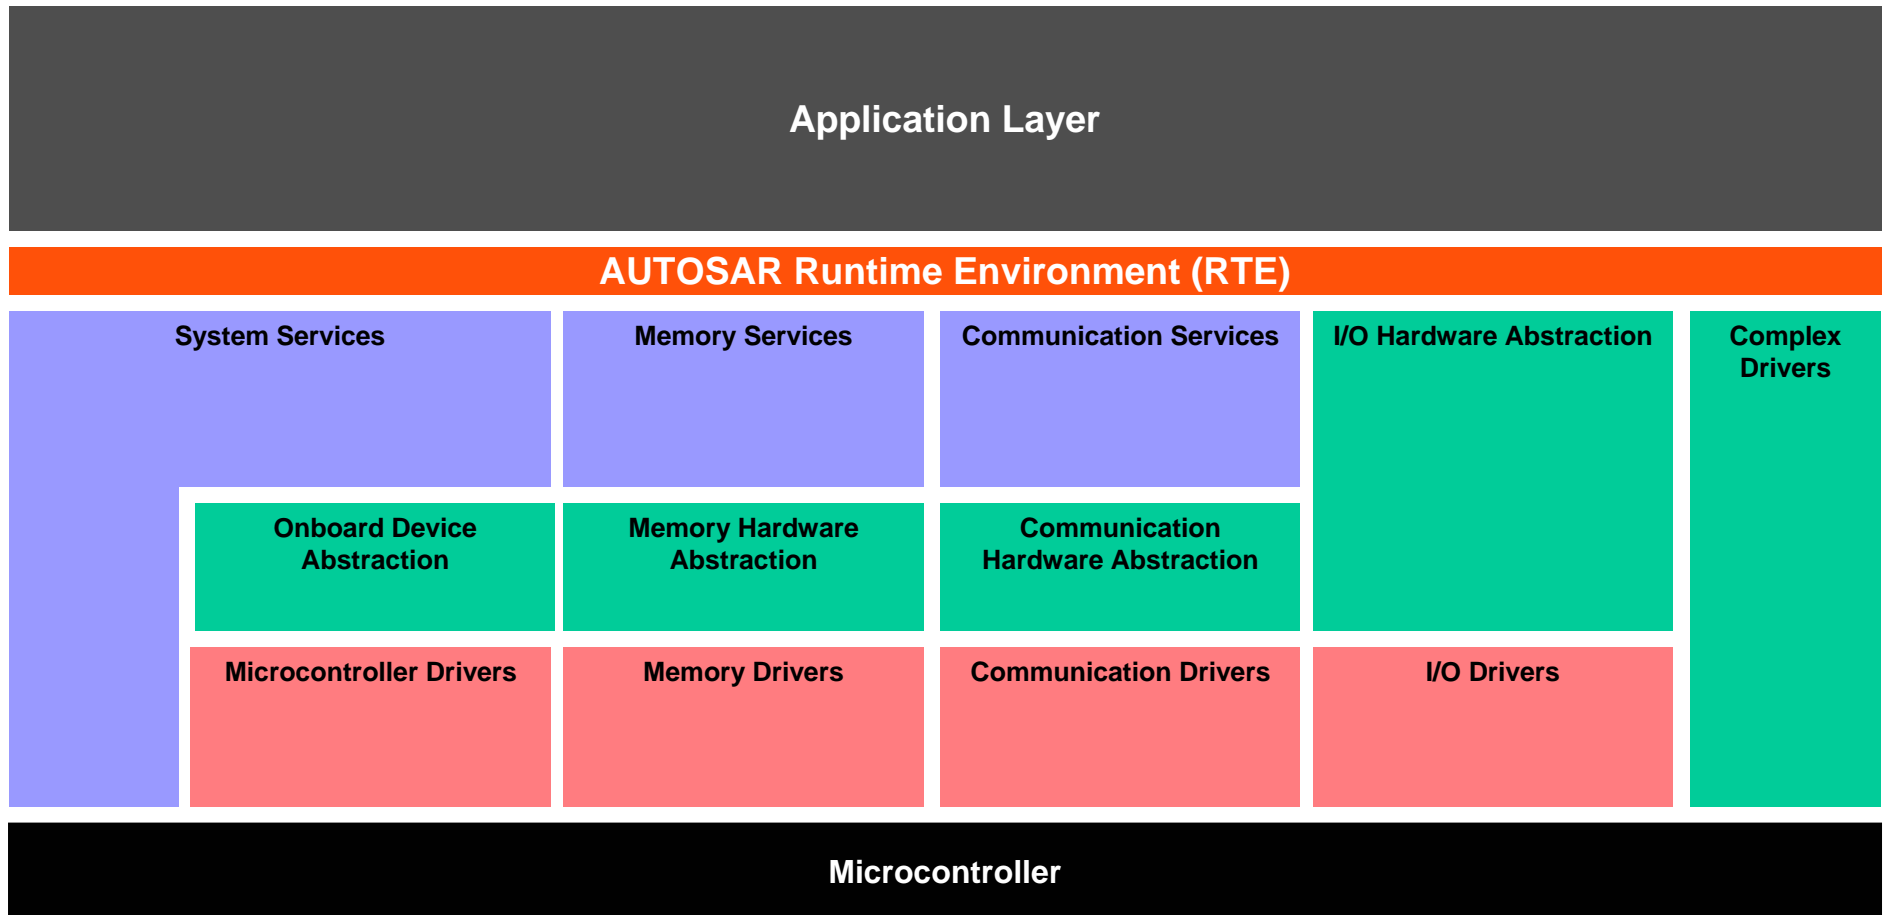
Application Layer

AUTOSAR Runtime Environment (RTE)

System Services

Memory Services

Communication Services

I/O Hardware Abstraction

Complex Drivers

Onboard Device Abstraction

Memory Hardware Abstraction

Communication Hardware Abstraction

Microcontroller Drivers

Memory Drivers

Communication Drivers

I/O Drivers

Microcontroller